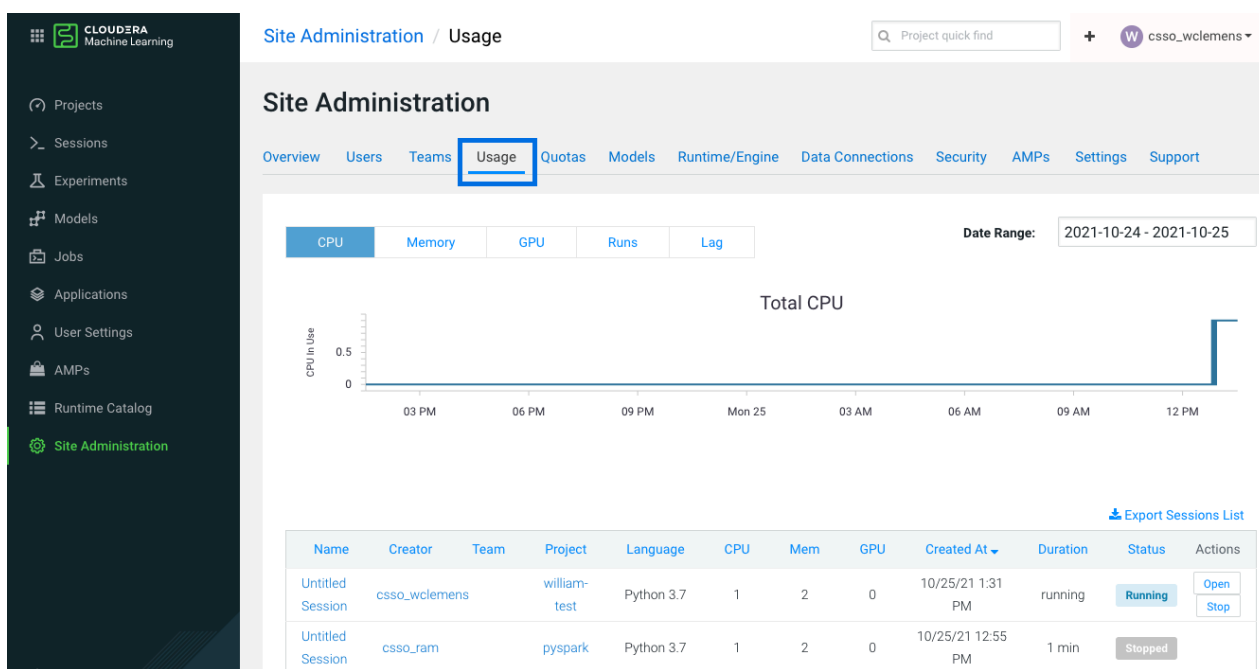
CLOUDERA
Machine Learning

Projects
Sessions
Experiments
Models
Jobs
Applications
User Settings
AMPs
Runtime Catalog
Site Administration

Site Administration / Usage

Project quick find

+

W csso_wclemens

Site Administration

Overview Users Teams Usage Quotas Models Runtime/Engine Data Connections Security AMPs Settings Support

CPU Memory GPU Runs Lag

Date Range: 2021-10-24 - 2021-10-25

Total CPU

CPU In Use

0.5

0

03 PM 06 PM 09 PM Mon 25 03 AM 06 AM 09 AM 12 PM

Export Sessions List

| Name | Creator | Team | Project | Language | CPU | Mem | GPU | Created At | Duration | Status | Actions |
|---|---|---|---|---|---|---|---|---|---|---|---|
| Untitled Session | csso_wclemens | | william-test | Python 3.7 | 1 | 2 | 0 | 10/25/21 1:31 PM | running | Running | Open Stop |
| Untitled Session | csso_ram | | pyspark | Python 3.7 | 1 | 2 | 0 | 10/25/21 12:55 PM | 1 min | Stopped | |